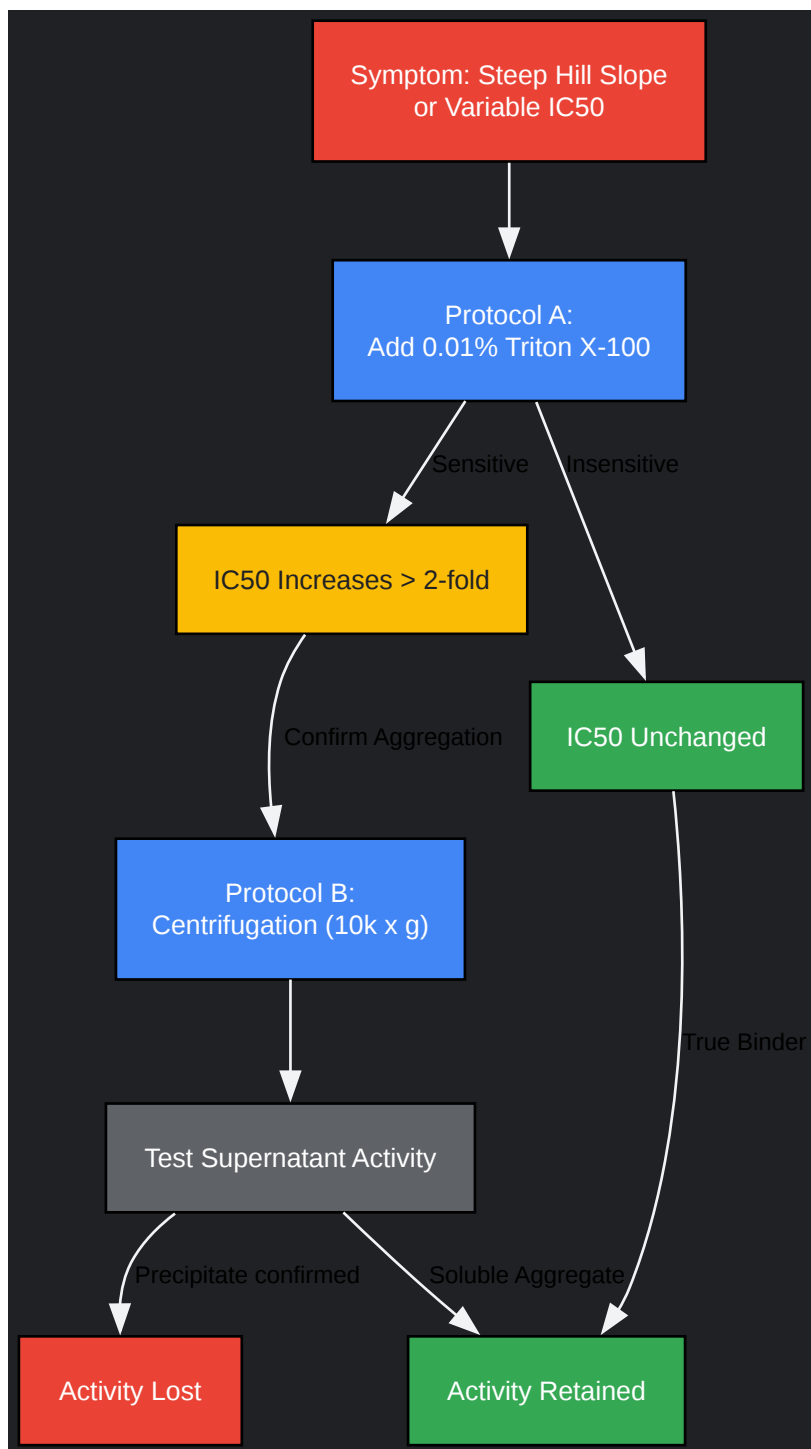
Symptom: Steep Hill Slope or Variable IC50

Protocol A:
Add 0.01% Triton X-100

Sensitive

Insensitive

IC50 Increases > 2-fold

IC50 Unchanged

Confirm Aggregation

Protocol B:
Centrifugation (10k x g)

True Binder

Test Supernatant Activity

Precipitate confirmed

Soluble Aggregate

Activity Lost

Activity Retained